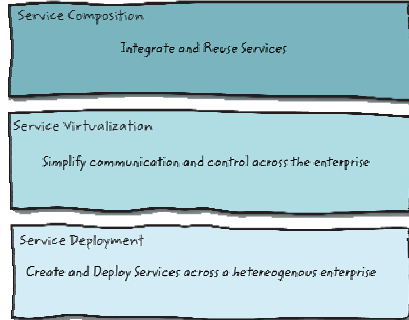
Service Composition

Integrate and Reuse Services

Service Virtualization

Simplify communication and control across the enterprise

Service Deployment

Create and Deploy Services across a heteroegenous enterprise